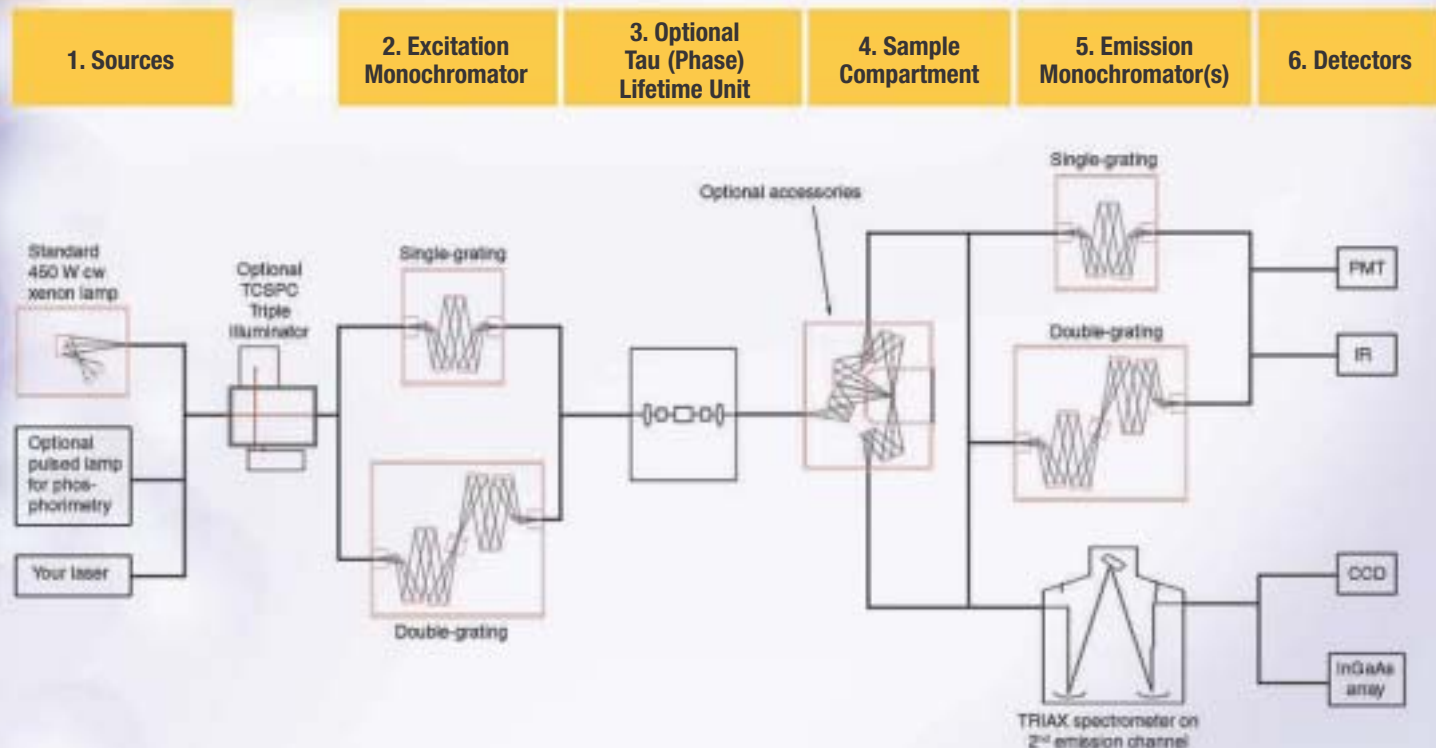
1. Sources

2. Excitation Monochromator

3. Optional Tau (Phase) Lifetime Unit

4. Sample Compartment

5. Emission Monochromator(s)

6. Detectors

Standard 450 W cw xenon lamp

Optional pulsed lamp for phosphorimetry

Your laser

Optional TCSPC Triple Illuminator

Single-grating

Double-grating

Optional accessories

Single-grating

Double-grating

PMT

IR

CCD

InGaAs array

TRIAX spectrometer on 2$^{nd}$ emission channel